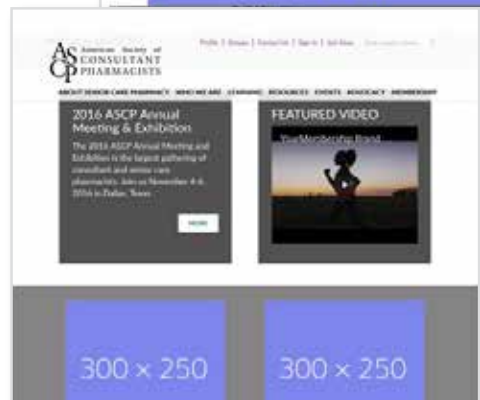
ASCP American Society of CONSULTANT PHARMACISTS

Profile | Groups | Contact Us | Sign In | Join Now

ABOUT SENIOR CARE PHARMACY WHO WE ARE LEARNING RESOURCES EVENTS ADVOCACY MEMBERSHIP

2016 ASCP Annual Meeting & Exhibition

The 2016 ASCP Annual Meeting and Exhibition is the largest gathering of consultant and senior care pharmacists. Join us November 4-6, 2016 in Dallas, Texas.

MORE

FEATURED VIDEO

YourMembership Brand

300 × 250

300 × 250